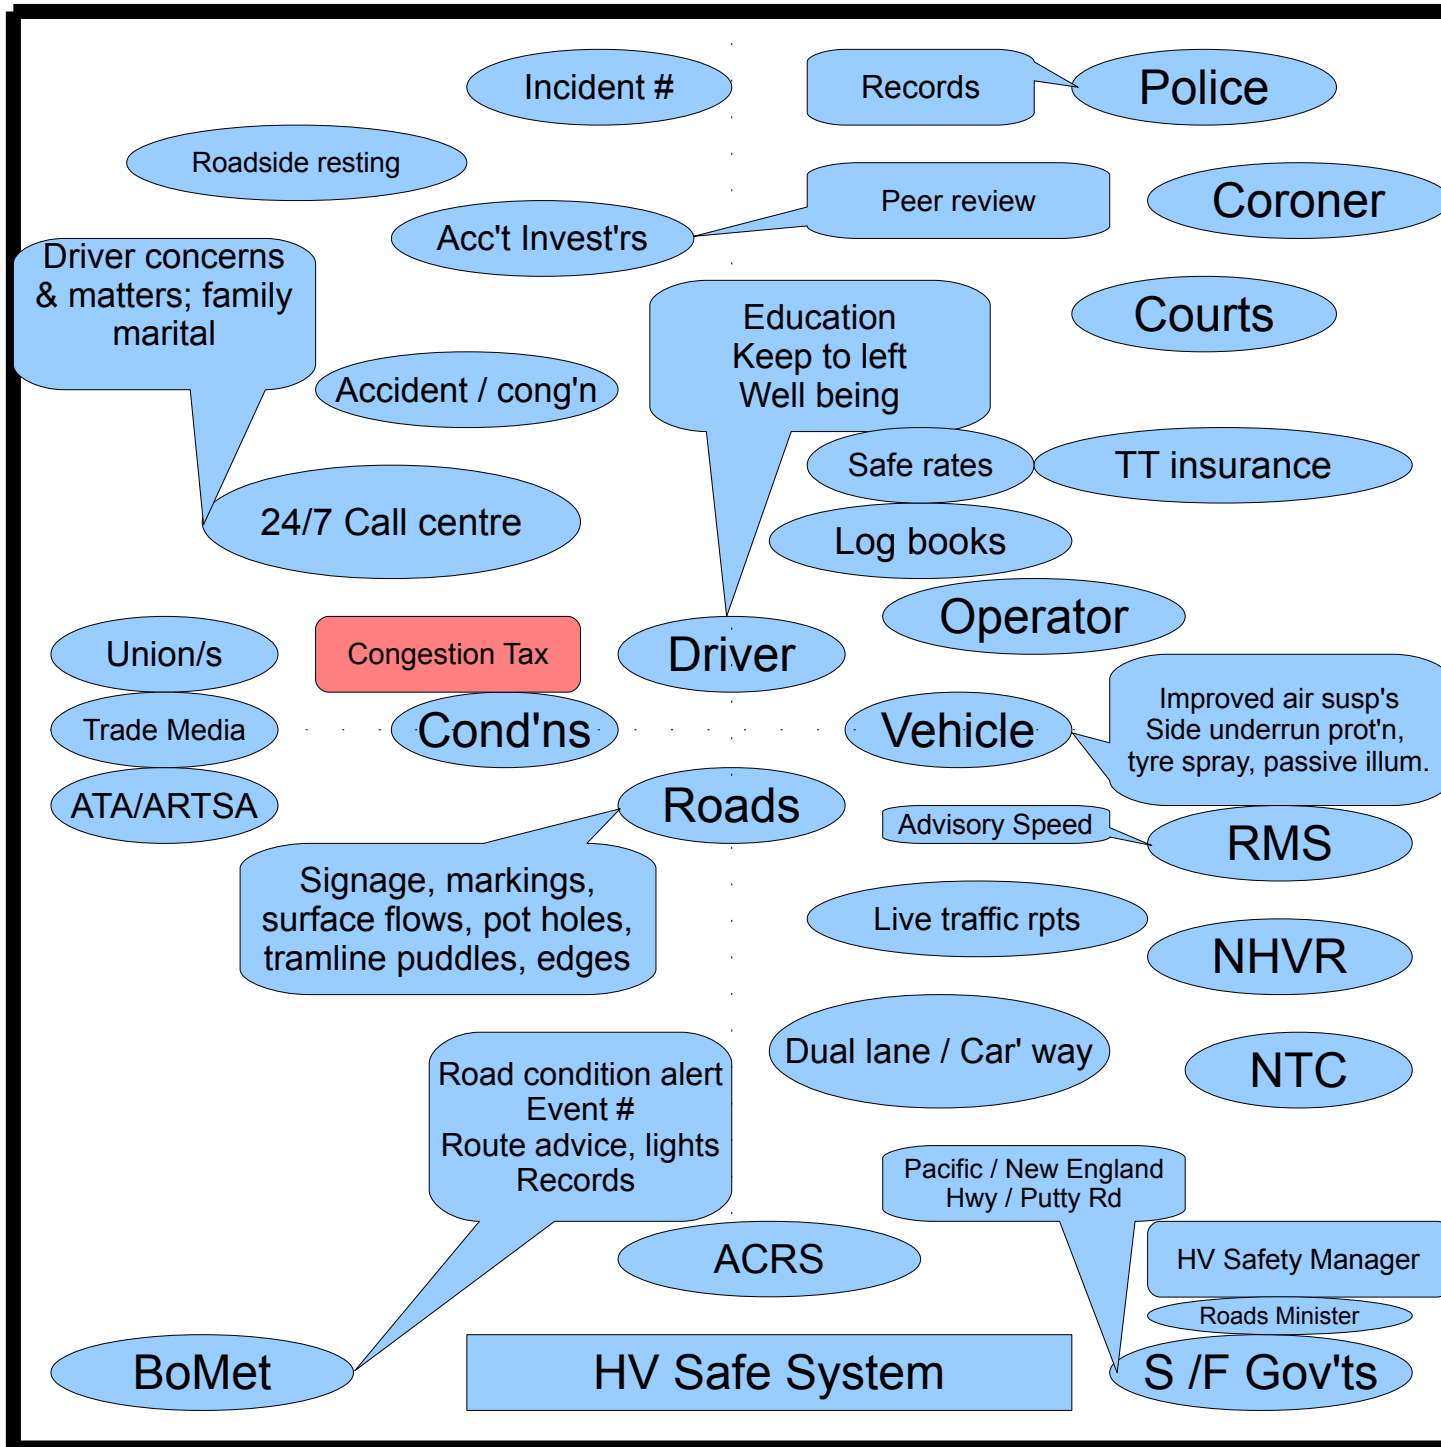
Incident #

Records

Police

Roadside resting

Peer review

Coroner

Acc't Invest'rs

Driver concerns & matters; family marital

Courts

Education
Keep to left
Well being

Accident / cong'n

Safe rates

TT insurance

24/7 Call centre

Log books

Operator

Union/s

Congestion Tax

Driver

Improved air susp's
Side underrun prot'n,
tyre spray, passive illum.

Trade Media

Cond'ns

Vehicle

ATA/ARTSA

Roads

Advisory Speed

RMS

Signage, markings, surface flows, pot holes, tramline puddles, edges

Live traffic rpts

NHVR

Dual lane / Car' way

NTC

Road condition alert
Event #
Route advice, lights
Records

Pacific / New England Hwy / Putty Rd

ACRS

HV Safety Manager

Roads Minister

BoMet

HV Safe System

S /F Gov'ts